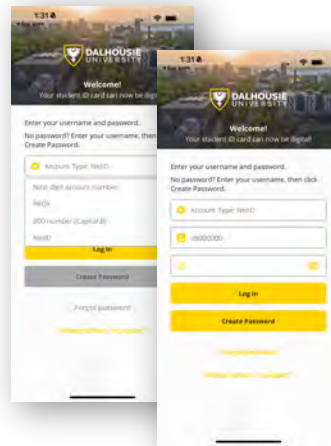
1:31

DALHOUSIE UNIVERSITY

Welcome!
Your student ID card can now be digital!

Enter your username and password.
No password? Enter your username, then click Create Password.

Account Type: NetID

Nine digit account number

NetID

B00 number (Capital B)

NetID

Log In

Create Password

Forgot password

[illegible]

1:31

DALHOUSIE UNIVERSITY

Welcome!
Your student ID card can now be digital!

Enter your username and password.
No password? Enter your username, then click Create Password.

Account Type: NetID

B0000000

Log In

Create Password

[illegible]

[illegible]